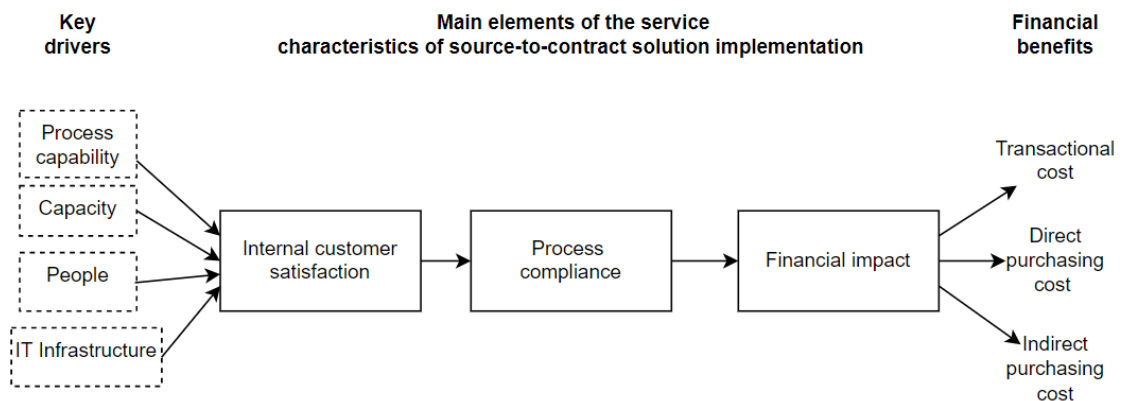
Key drivers

Main elements of the service characteristics of source-to-contract solution implementation

Financial benefits

Process capability

Capacity

People

IT Infrastructure

Internal customer satisfaction

Process compliance

Financial impact

Transactional cost

Direct purchasing cost

Indirect purchasing cost